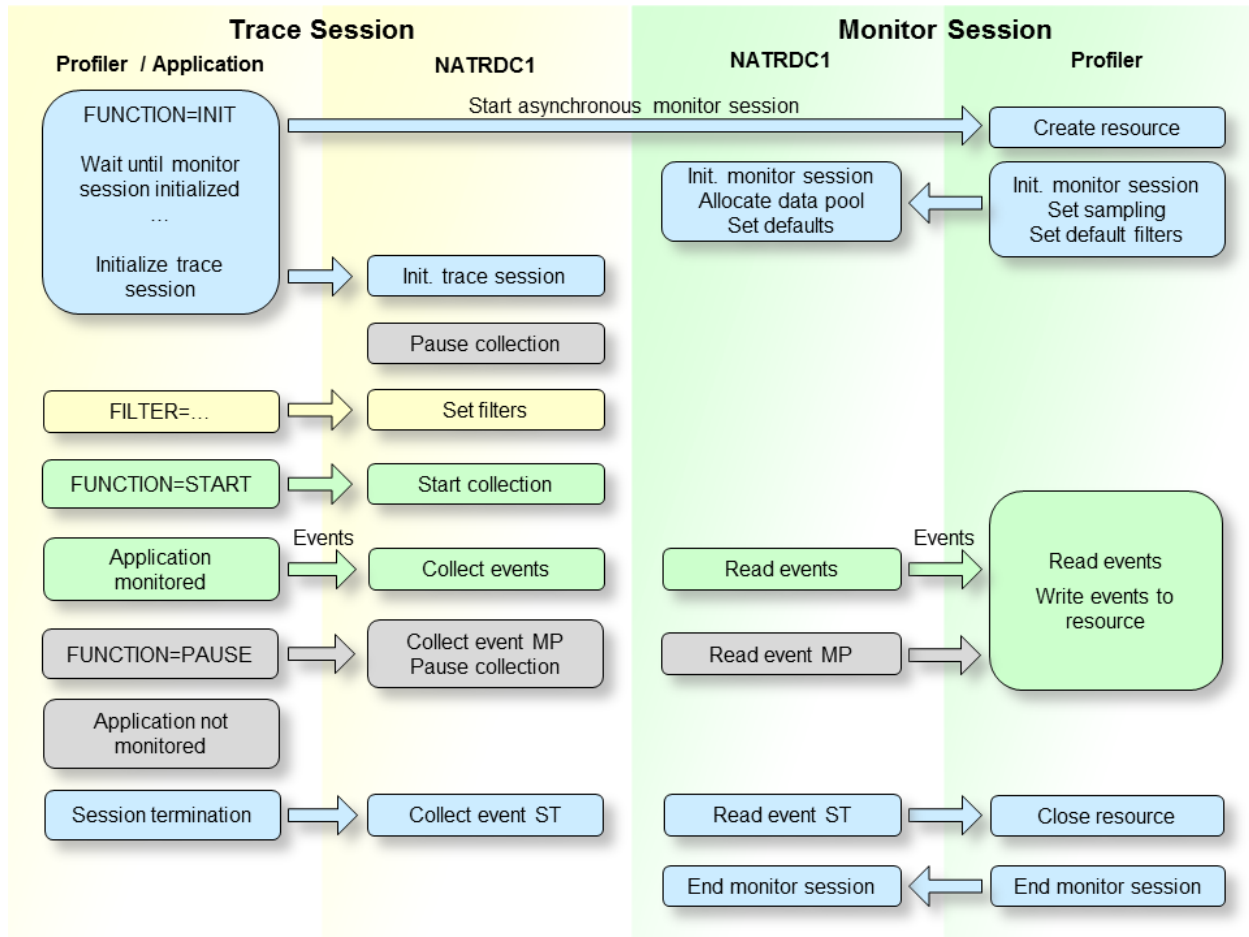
Trace Session

Monitor Session

Profiler / Application

NATRDC1

NATRDC1

Profiler

FUNCTION=INIT

Wait until monitor session initialized

...

Initialize trace session

Start asynchronous monitor session

Create resource

Init. monitor session
Allocate data pool
Set defaults

Init. monitor session
Set sampling
Set default filters

Init. trace session

Pause collection

FILTER=...

Set filters

FUNCTION=START

Start collection

Events

Application monitored

Collect events

Read events

Events

Read events

Write events to resource

FUNCTION=PAUSE

Collect event MP
Pause collection

Read event MP

Application not monitored

Session termination

Collect event ST

Read event ST

Close resource

End monitor session

End monitor session